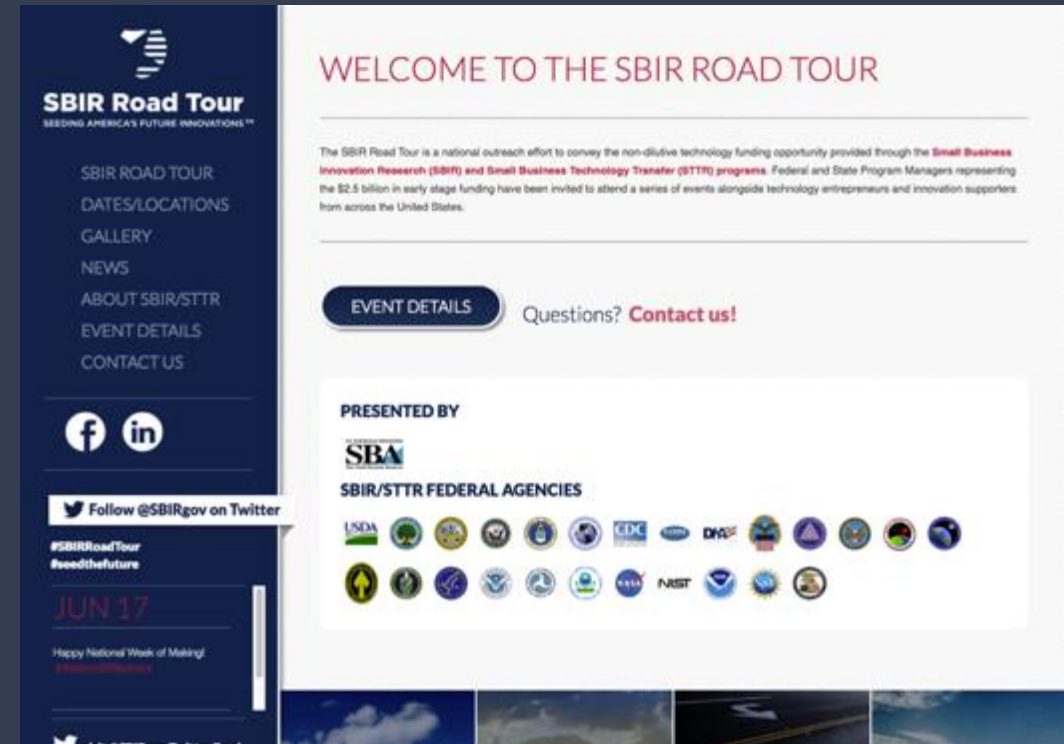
SBIR Road Tour
SEEDING AMERICA'S FUTURE INNOVATIONS™

SBIR ROAD TOUR
DATES/LOCATIONS
GALLERY
NEWS
ABOUT SBIR/STTR
EVENT DETAILS
CONTACT US

Follow @SBIRgov on Twitter

#SBIRRoadTour
#seedthefuture

JUN 17

Happy National Week of Making! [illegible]

WELCOME TO THE SBIR ROAD TOUR

The SBIR Road Tour is a national outreach effort to convey the non-dilutive technology funding opportunity provided through the Small Business Innovation Research (SBIR) and Small Business Technology Transfer (STTR) programs. Federal and State Program Managers representing the $2.5 billion in early stage funding have been invited to attend a series of events alongside technology entrepreneurs and innovation supporters from across the United States.

EVENT DETAILS

Questions? Contact us!

PRESENTED BY

SBA

SBIR/STTR FEDERAL AGENCIES

USDA CDC DARPA NIST NASA